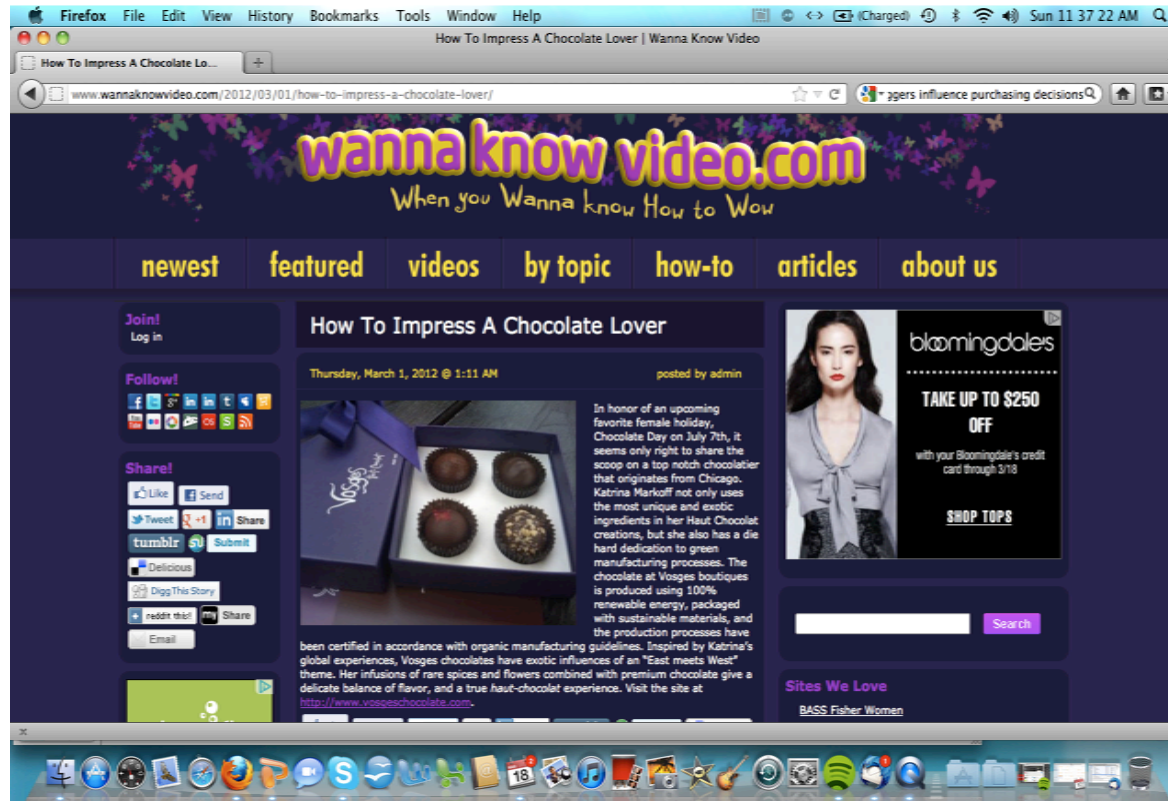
Firefox File Edit View History Bookmarks Tools Window Help (Charged) Sun 11 37 22 AM

How To Impress A Chocolate Lover | Wanna Know Video

How To Impress A Chocolate Lo...

www.wannaknowvideo.com/2012/03/01/how-to-impress-a-chocolate-lover/

ggers influence purchasing decisions

wanna know video.com
When you Wanna know How to Wow

newest featured videos by topic how-to articles about us

Join!
Log in

Follow!

Share!

Like Send

Tweet +1 Share

tumblr Submit

Delicious

DiggThis Story

reddit this! Share

Email

How To Impress A Chocolate Lover

Thursday, March 1, 2012 @ 1:11 AM posted by admin

In honor of an upcoming favorite female holiday, Chocolate Day on July 7th, it seems only right to share the scoop on a top notch chocolatier that originates from Chicago. Katrina Markoff not only uses the most unique and exotic ingredients in her Haut Chocolat creations, but she also has a die hard dedication to green manufacturing processes. The chocolate at Vosges boutiques is produced using 100% renewable energy, packaged with sustainable materials, and the production processes have been certified in accordance with organic manufacturing guidelines. Inspired by Katrina's global experiences, Vosges chocolates have exotic influences of an "East meets West" theme. Her infusions of rare spices and flowers combined with premium chocolate give a delicate balance of flavor, and a true haut-chocolat experience. Visit the site at http://www.vosgeschocolate.com.

bloomingdale's

TAKE UP TO $250 OFF

with your Bloomingdale's credit card through 3/18

SHOP TOPS

Search

Sites We Love

BASS Fisher Women